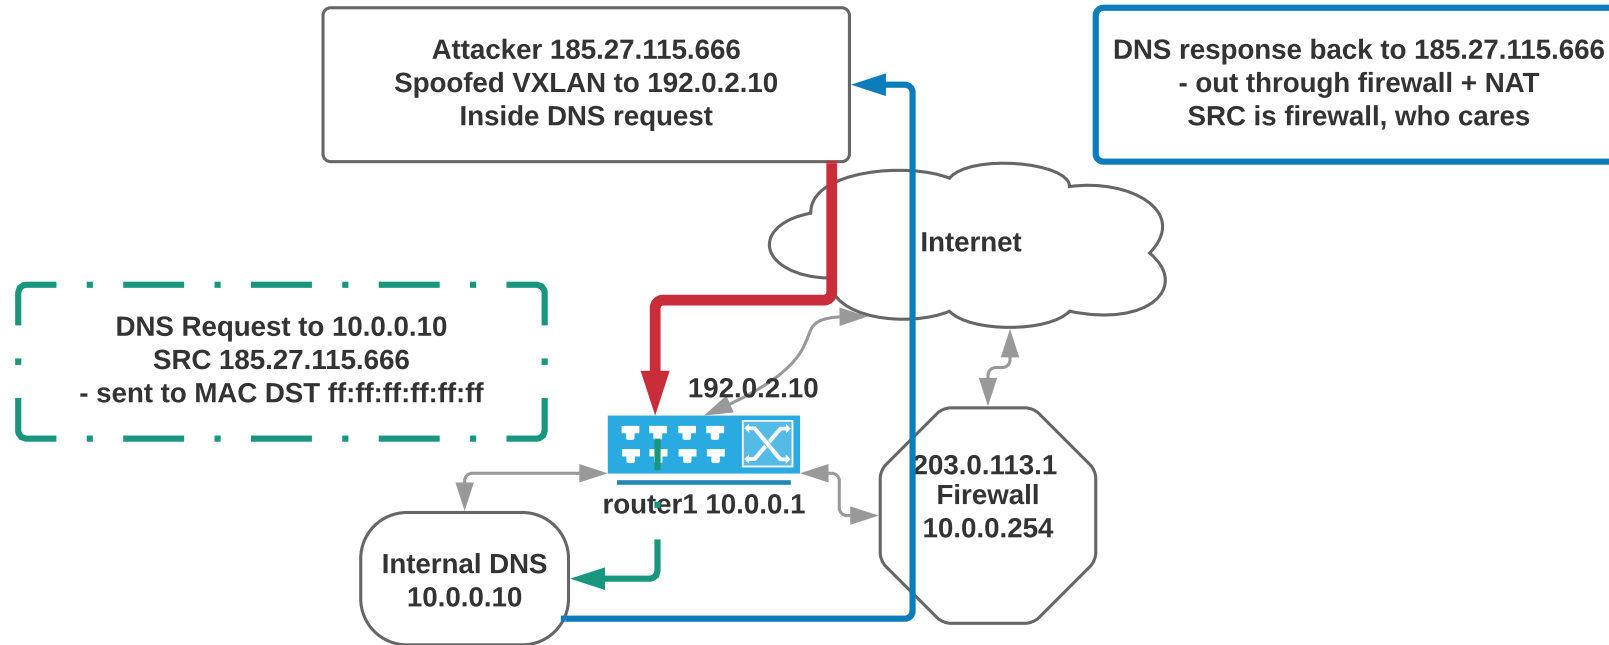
Attacker 185.27.115.666
Spoofed VXLAN to 192.0.2.10
Inside DNS request

DNS response back to 185.27.115.666
- out through firewall + NAT
SRC is firewall, who cares

Internet

DNS Request to 10.0.0.10
SRC 185.27.115.666
- sent to MAC DST ff:ff:ff:ff:ff:ff

192.0.2.10

router1 10.0.0.1

203.0.113.1
Firewall
10.0.0.254

Internal DNS
10.0.0.10